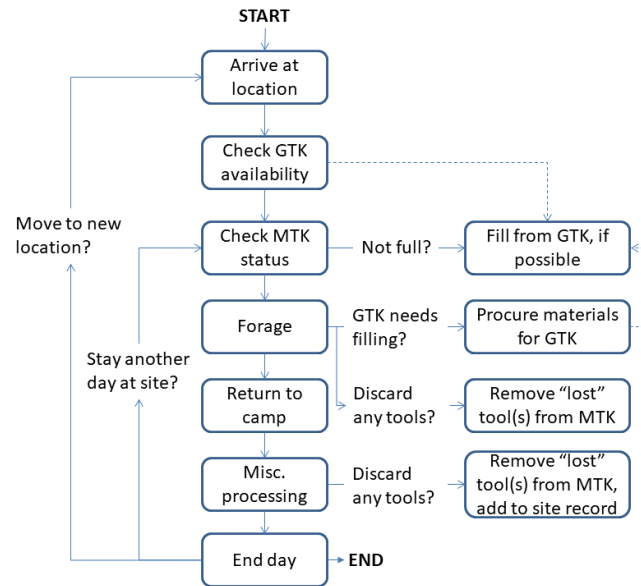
START

Arrive at location

Check GTK availability

Move to new location?

Check MTK status

Not full?

Fill from GTK, if possible

Forage

GTK needs filling?

Procure materials for GTK

Stay another day at site?

Return to camp

Discard any tools?

Remove “lost” tool(s) from MTK

Misc. processing

Discard any tools?

Remove “lost” tool(s) from MTK, add to site record

End day

END